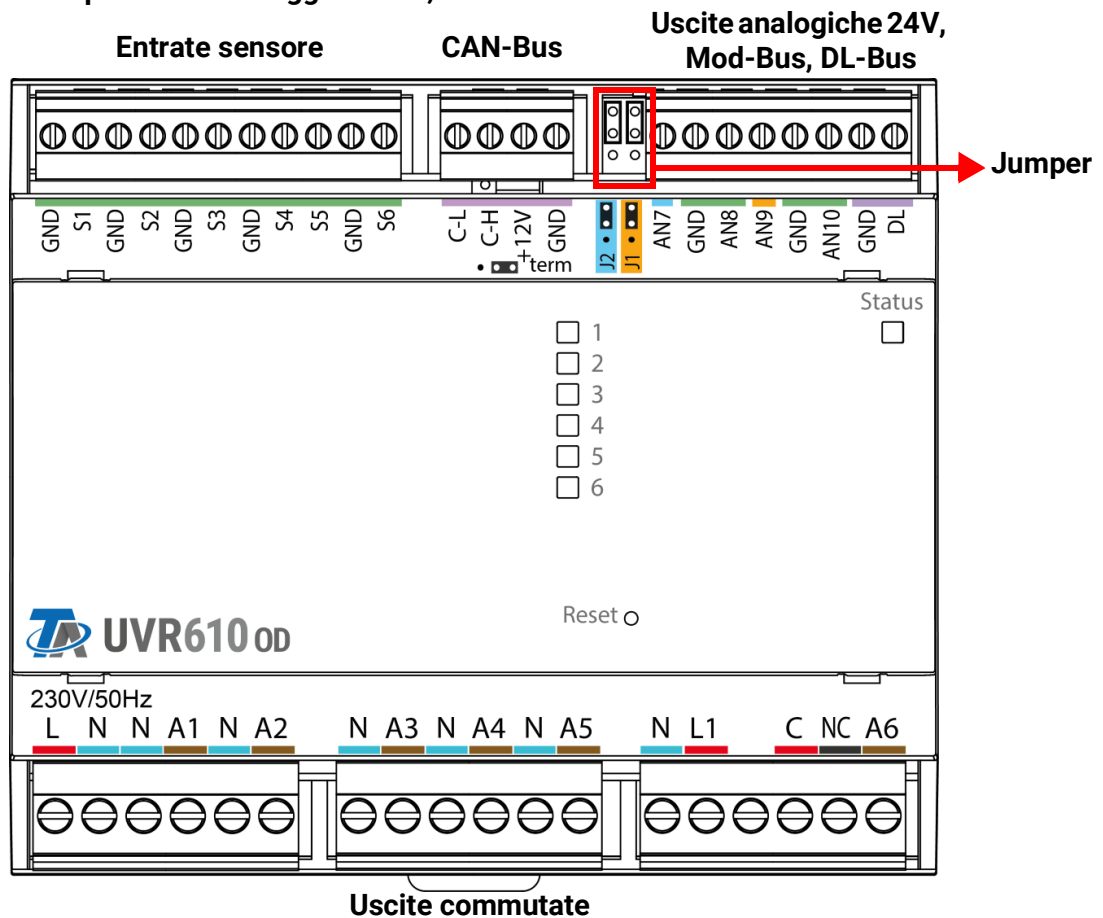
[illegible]

Entrate sensore

CAN-Bus

Uscite analogiche 24V, Mod-Bus, DL-Bus

Jumper

GND S1 GND S2 GND S3 GND S4 S5 GND S6

C-L C-H +12V GND

term

J2 J1

AN7 GND AN8 AN9 GND AN10 GND DL

Status

1
2
3
4
5
6

Reset

TA UVR610 OD

230V/50Hz

L N N A1 N A2

N A3 N A4 N A5

N L1

C NC A6

Uscite commutate